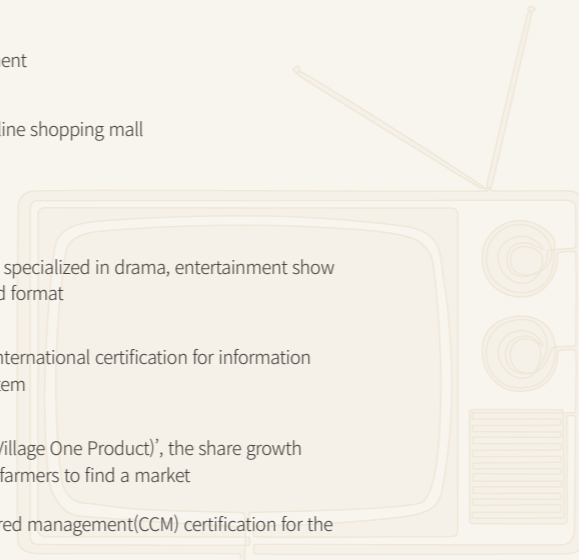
ent

line shopping mall

specialized in drama, entertainment show
d format

nternational certification for information
tem

Village One Product)', the share growth
farmers to find a market

red management(CCM) certification for the